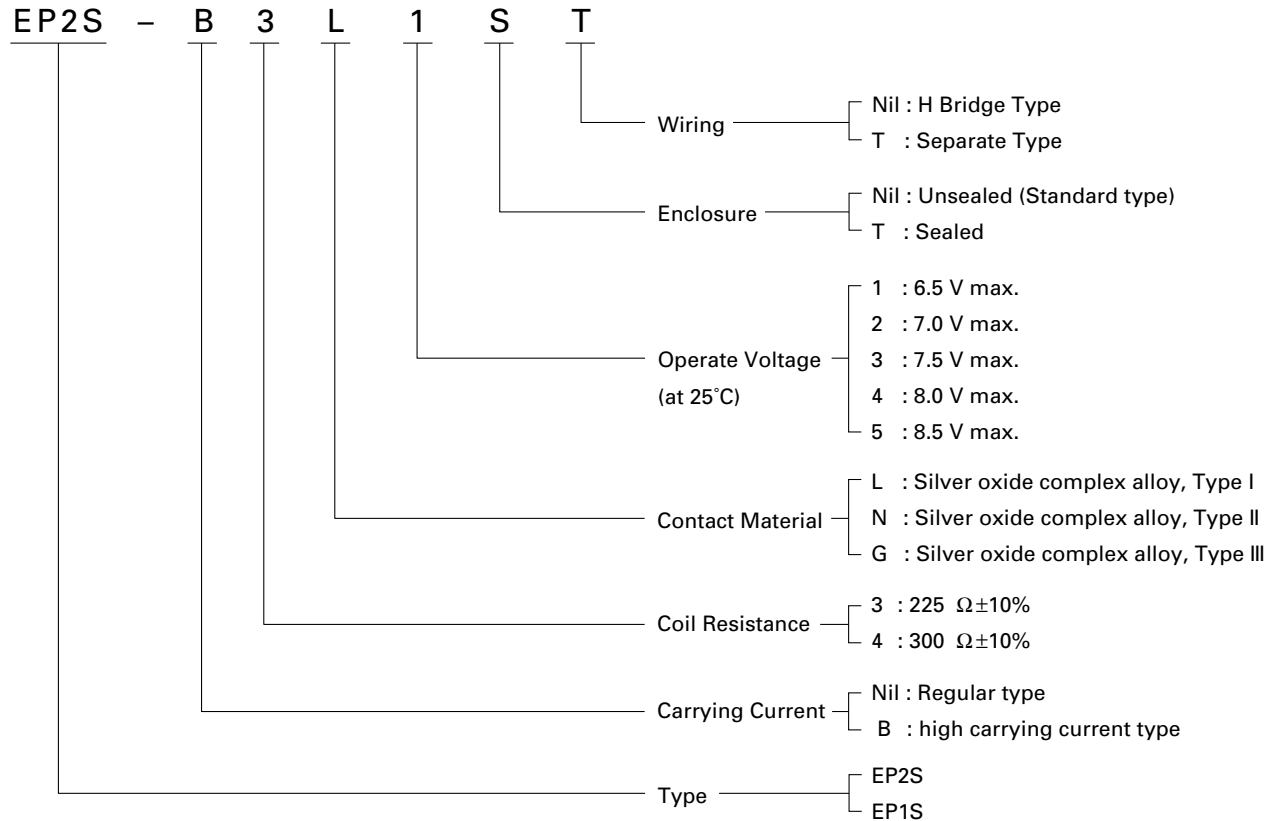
EP2S – B 3 L 1 S T

Wiring
Nil : H Bridge Type
T : Separate Type

Enclosure
Nil : Unsealed (Standard type)
T : Sealed

Operate Voltage (at 25˚C)
1 : 6.5 V max.
2 : 7.0 V max.
3 : 7.5 V max.
4 : 8.0 V max.
5 : 8.5 V max.

Contact Material
L : Silver oxide complex alloy, Type I
N : Silver oxide complex alloy, Type II
G : Silver oxide complex alloy, Type III

Coil Resistance
3 : 225 $\Omega \pm 10\%$
4 : 300 $\Omega \pm 10\%$

Carrying Current
Nil : Regular type
B : high carrying current type

Type
EP2S
EP1S